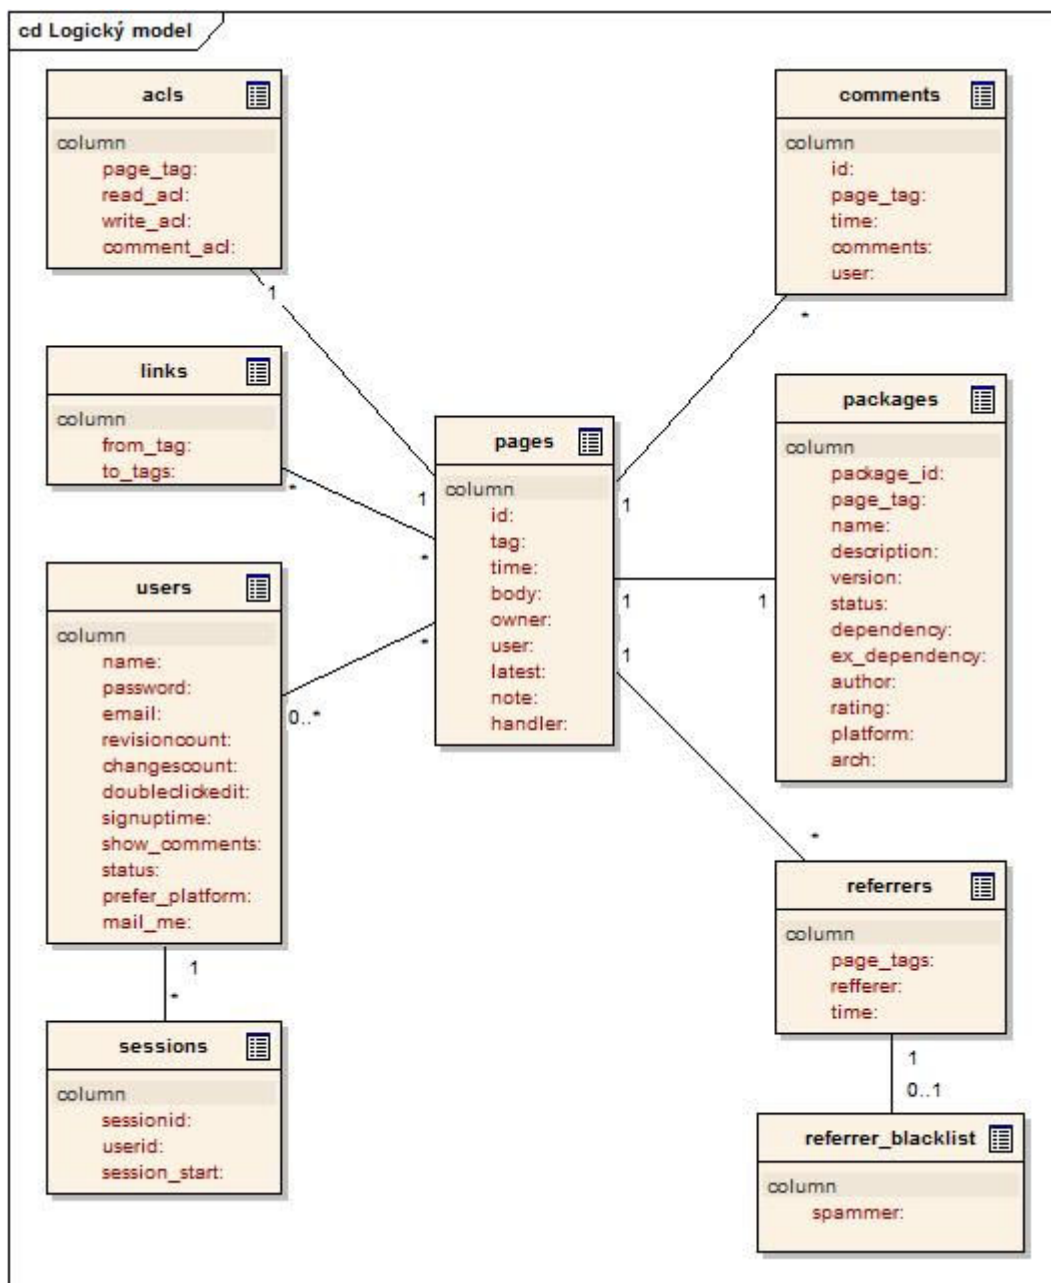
cd Logický model

acls
column
page_tag:
read_acl:
write_acl:
comment_acl:

comments
column
id:
page_tag:
time:
comments:
user:

links
column
from_tag:
to_tags:

pages
column
id:
tag:
time:
body:
owner:
user:
latest:
note:
handler:

packages
column
package_id:
page_tag:
name:
description:
version:
status:
dependency:
ex_dependency:
author:
rating:
platform:
arch:

users
column
name:
password:
email:
revisioncount:
changescount:
doubleclickedit:
signuptime:
show_comments:
status:
prefer_platform:
mail_me:

referrers
column
page_tags:
refferer:
time:

sessions
column
sessionid:
userid:
session_start:

referrer_blacklist
column
spammer:

1
1
*
*
1
*
1
1
*
0..*
1
1
*
1
*
1
0..1